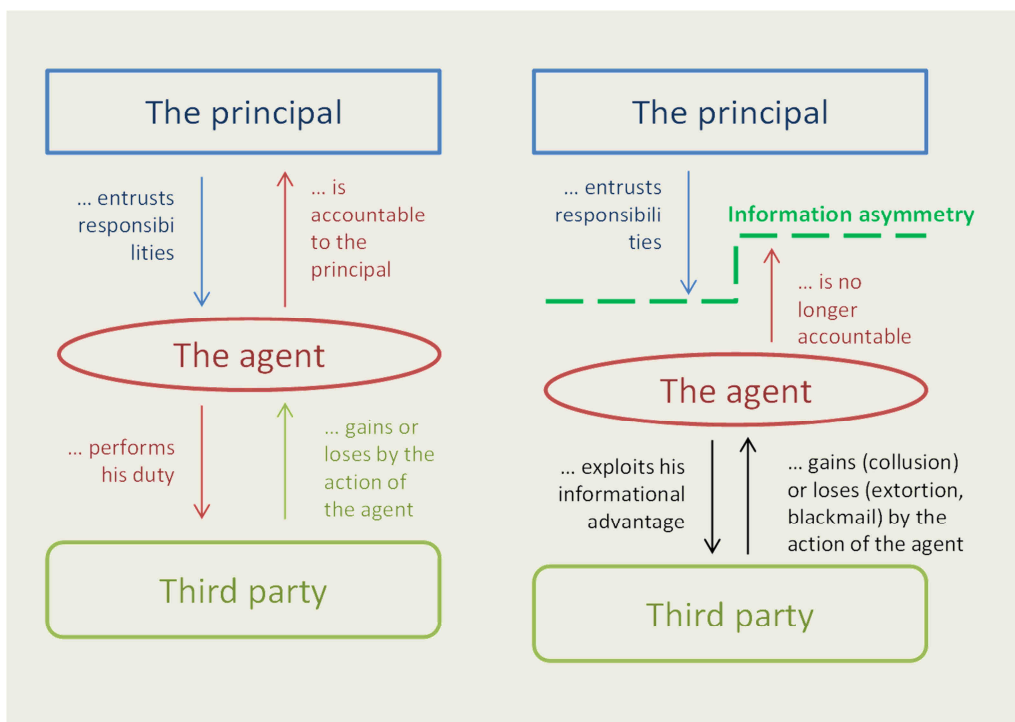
The principal

... entrusts responsibilities

... is accountable to the principal

The agent

... performs his duty

... gains or loses by the action of the agent

Third party

The principal

... entrusts responsibilities

Information asymmetry

... is no longer accountable

The agent

... exploits his informational advantage

... gains (collusion) or loses (extortion, blackmail) by the action of the agent

Third party